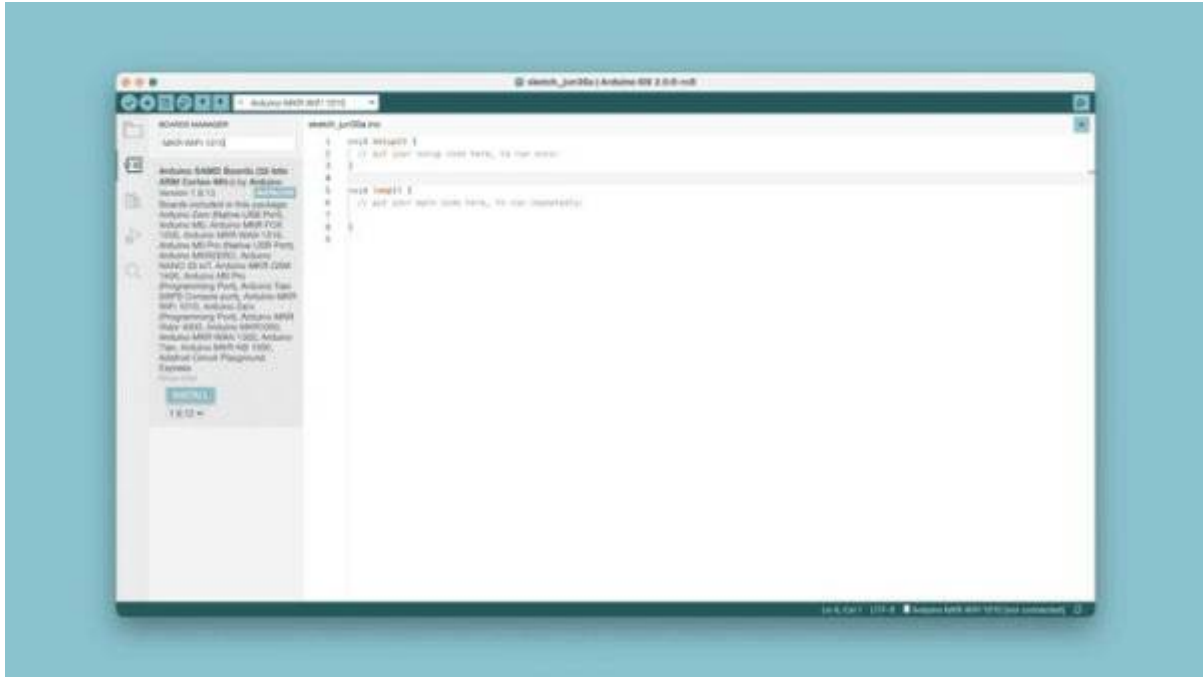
sketch_jun30a | Arduino IDE 2.0.0-rc8

Arduino MKR WiFi 1010

BOARDS MANAGER

MKR WiFi 1010

Arduino SAMD Boards (32-bits ARM Cortex-M0+) by Arduino
Version 1.8.12 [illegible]
Boards included in this package: Arduino Zero (Native USB Port), Arduino M0, Arduino MKR FOX 1200, Arduino MKR WAN 1310, Arduino M0 Pro (Native USB Port), Arduino MKRZERO, Arduino NANO 33 IoT, Arduino MKR GSM 1400, Arduino M0 Pro (Programming Port), Arduino Tian (MIPS Console port), Arduino MKR WiFi 1010, Arduino Zero (Programming Port), Arduino MKR Vidor 4000, Arduino MKR1000, Arduino MKR WAN 1300, Arduino Tian, Arduino MKR NB 1500, Adafruit Circuit Playground Express
More info

INSTALL
1.8.12

sketch_jun30a.ino

1 void setup() {
2 // put your setup code here, to run once:
3 }
4
5 void loop() {
6 // put your main code here, to run repeatedly:
7
8 }
9

Ln 4, Col 1 UTF-8 Arduino MKR WiFi 1010 [not connected]